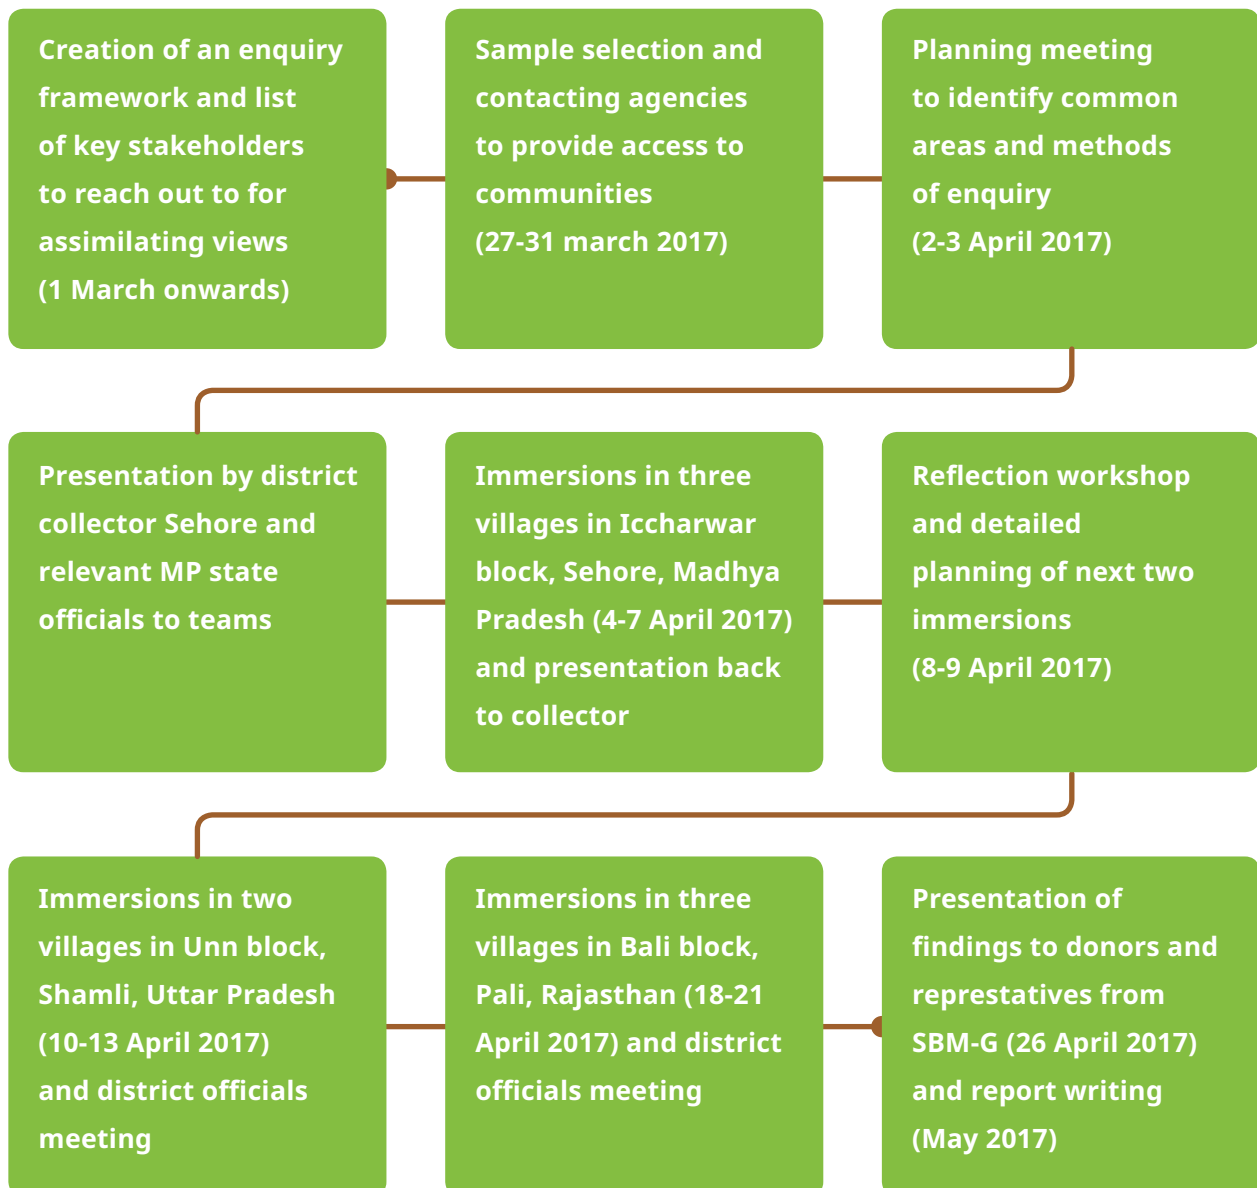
Creation of an enquiry framework and list of key stakeholders to reach out to for assimilating views (1 March onwards)

Sample selection and contacting agencies to provide access to communities (27-31 march 2017)

Planning meeting to identify common areas and methods of enquiry (2-3 April 2017)

Presentation by district collector Sehore and relevant MP state officials to teams

Immersions in three villages in Iccharwar block, Sehore, Madhya Pradesh (4-7 April 2017) and presentation back to collector

Reflection workshop and detailed planning of next two immersions (8-9 April 2017)

Immersions in two villages in Unn block, Shamli, Uttar Pradesh (10-13 April 2017) and district officials meeting

Immersions in three villages in Bali block, Pali, Rajasthan (18-21 April 2017) and district officials meeting

Presentation of findings to donors and represtatives from SBM-G (26 April 2017) and report writing (May 2017)